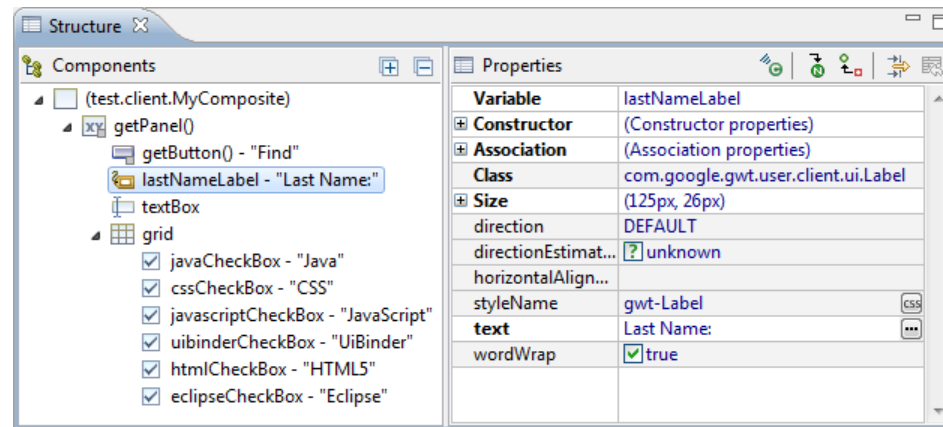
Structure

Components

(test.client.MyComposite)
getPanel()
getButton() - "Find"
lastNameLabel - "Last Name:"
textBox
grid
javaCheckBox - "Java"
cssCheckBox - "CSS"
javascriptCheckBox - "JavaScript"
uibinderCheckBox - "UiBinder"
htmlCheckBox - "HTML5"
eclipseCheckBox - "Eclipse"

Properties

| | |
|---|---|
| Variable | lastNameLabel |
| ⊞ Constructor | (Constructor properties) |
| ⊞ Association | (Association properties) |
| Class | com.google.gwt.user.client.ui.Label |
| ⊞ Size | (125px, 26px) |
| direction | DEFAULT |
| directionEstimat... | ? unknown |
| horizontalAlign... | |
| styleName | gwt-Label css |
| text | Last Name: ... |
| wordWrap | true |